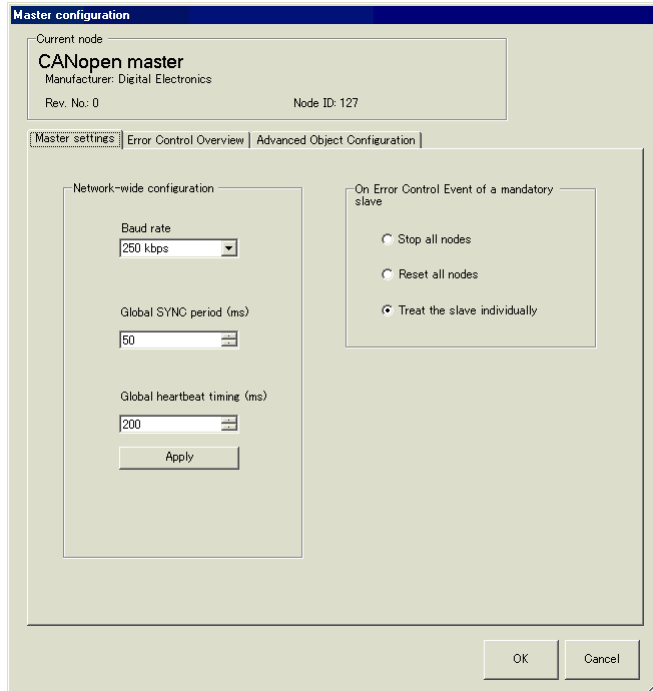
Master configuration

Current node
CANopen master
Manufacturer: Digital Electronics
Rev. No.: 0
Node ID: 127

Master settings | Error Control Overview | Advanced Object Configuration

Network-wide configuration

Baud rate
250 kbps

Global SYNC period (ms)
50

Global heartbeat timing (ms)
200

Apply

On Error Control Event of a mandatory slave

Stop all nodes

Reset all nodes

Treat the slave individually

OK
Cancel